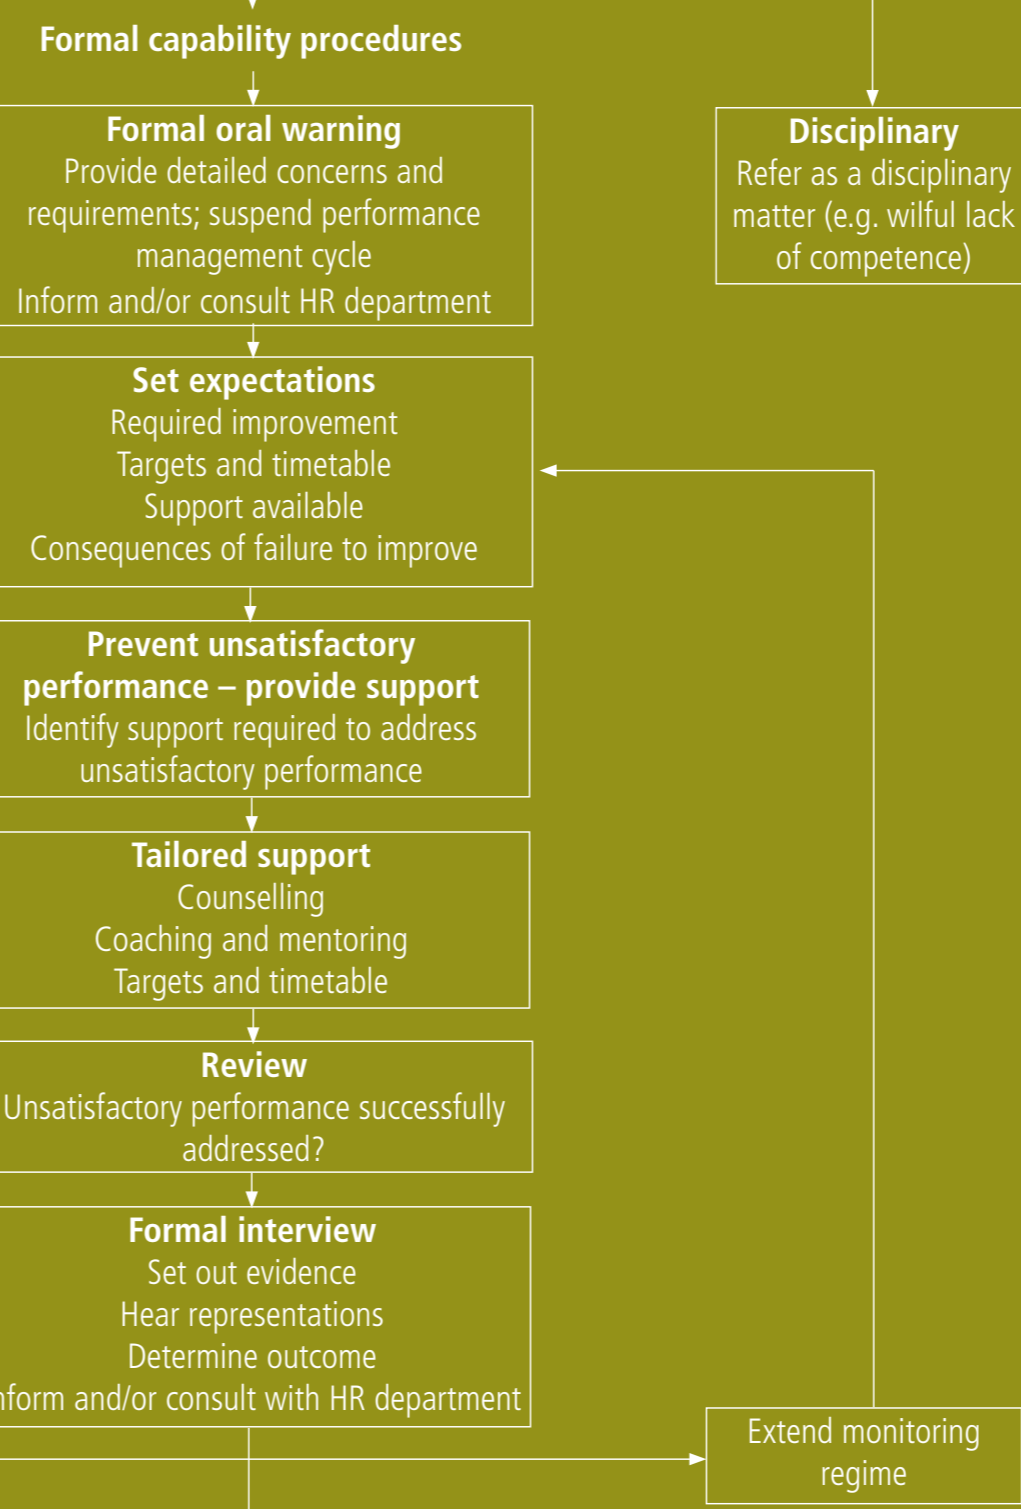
Formal capability procedures

Formal oral warning
Provide detailed concerns and requirements; suspend performance management cycle
Inform and/or consult HR department

Disciplinary
Refer as a disciplinary matter (e.g. wilful lack of competence)

Set expectations
Required improvement
Targets and timetable
Support available
Consequences of failure to improve

Prevent unsatisfactory performance – provide support
Identify support required to address unsatisfactory performance

Tailored support
Counselling
Coaching and mentoring
Targets and timetable

Review
Unsatisfactory performance successfully addressed?

Formal interview
Set out evidence
Hear representations
Determine outcome
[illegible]nform and/or consult with HR department

Extend monitoring regime